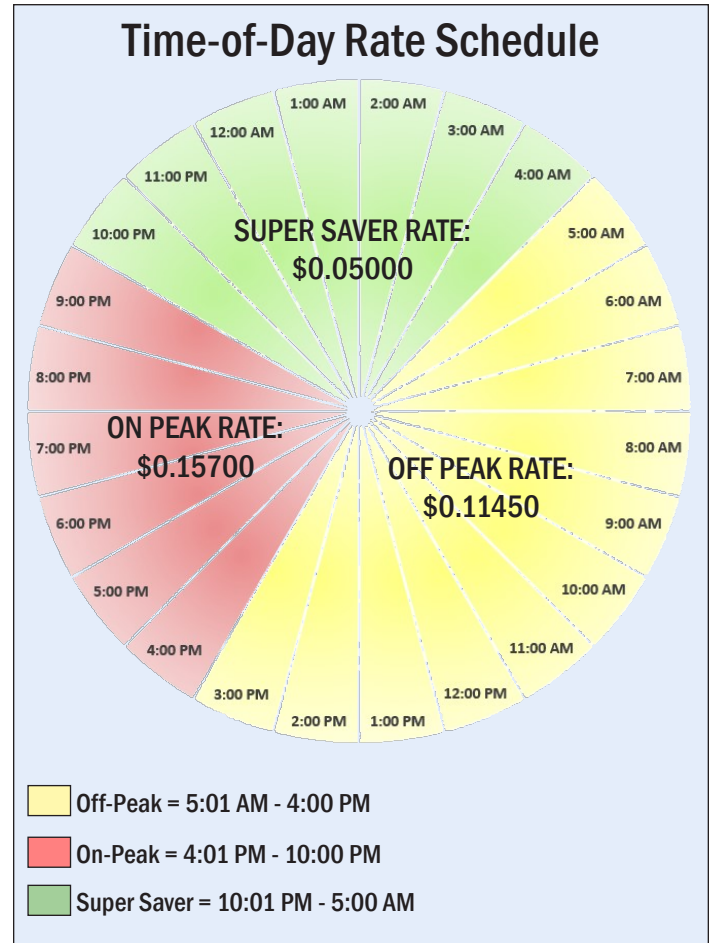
Time-of-Day Rate Schedule

1:00 AM
2:00 AM
3:00 AM
4:00 AM
5:00 AM
6:00 AM
7:00 AM
8:00 AM
9:00 AM
10:00 AM
11:00 AM
12:00 PM
1:00 PM
2:00 PM
3:00 PM
4:00 PM
5:00 PM
6:00 PM
7:00 PM
8:00 PM
9:00 PM
10:00 PM
11:00 PM
12:00 AM

SUPER SAVER RATE:
$0.05000

ON PEAK RATE:
$0.15700

OFF PEAK RATE:
$0.11450

Off-Peak = 5:01 AM - 4:00 PM

On-Peak = 4:01 PM - 10:00 PM

Super Saver = 10:01 PM - 5:00 AM